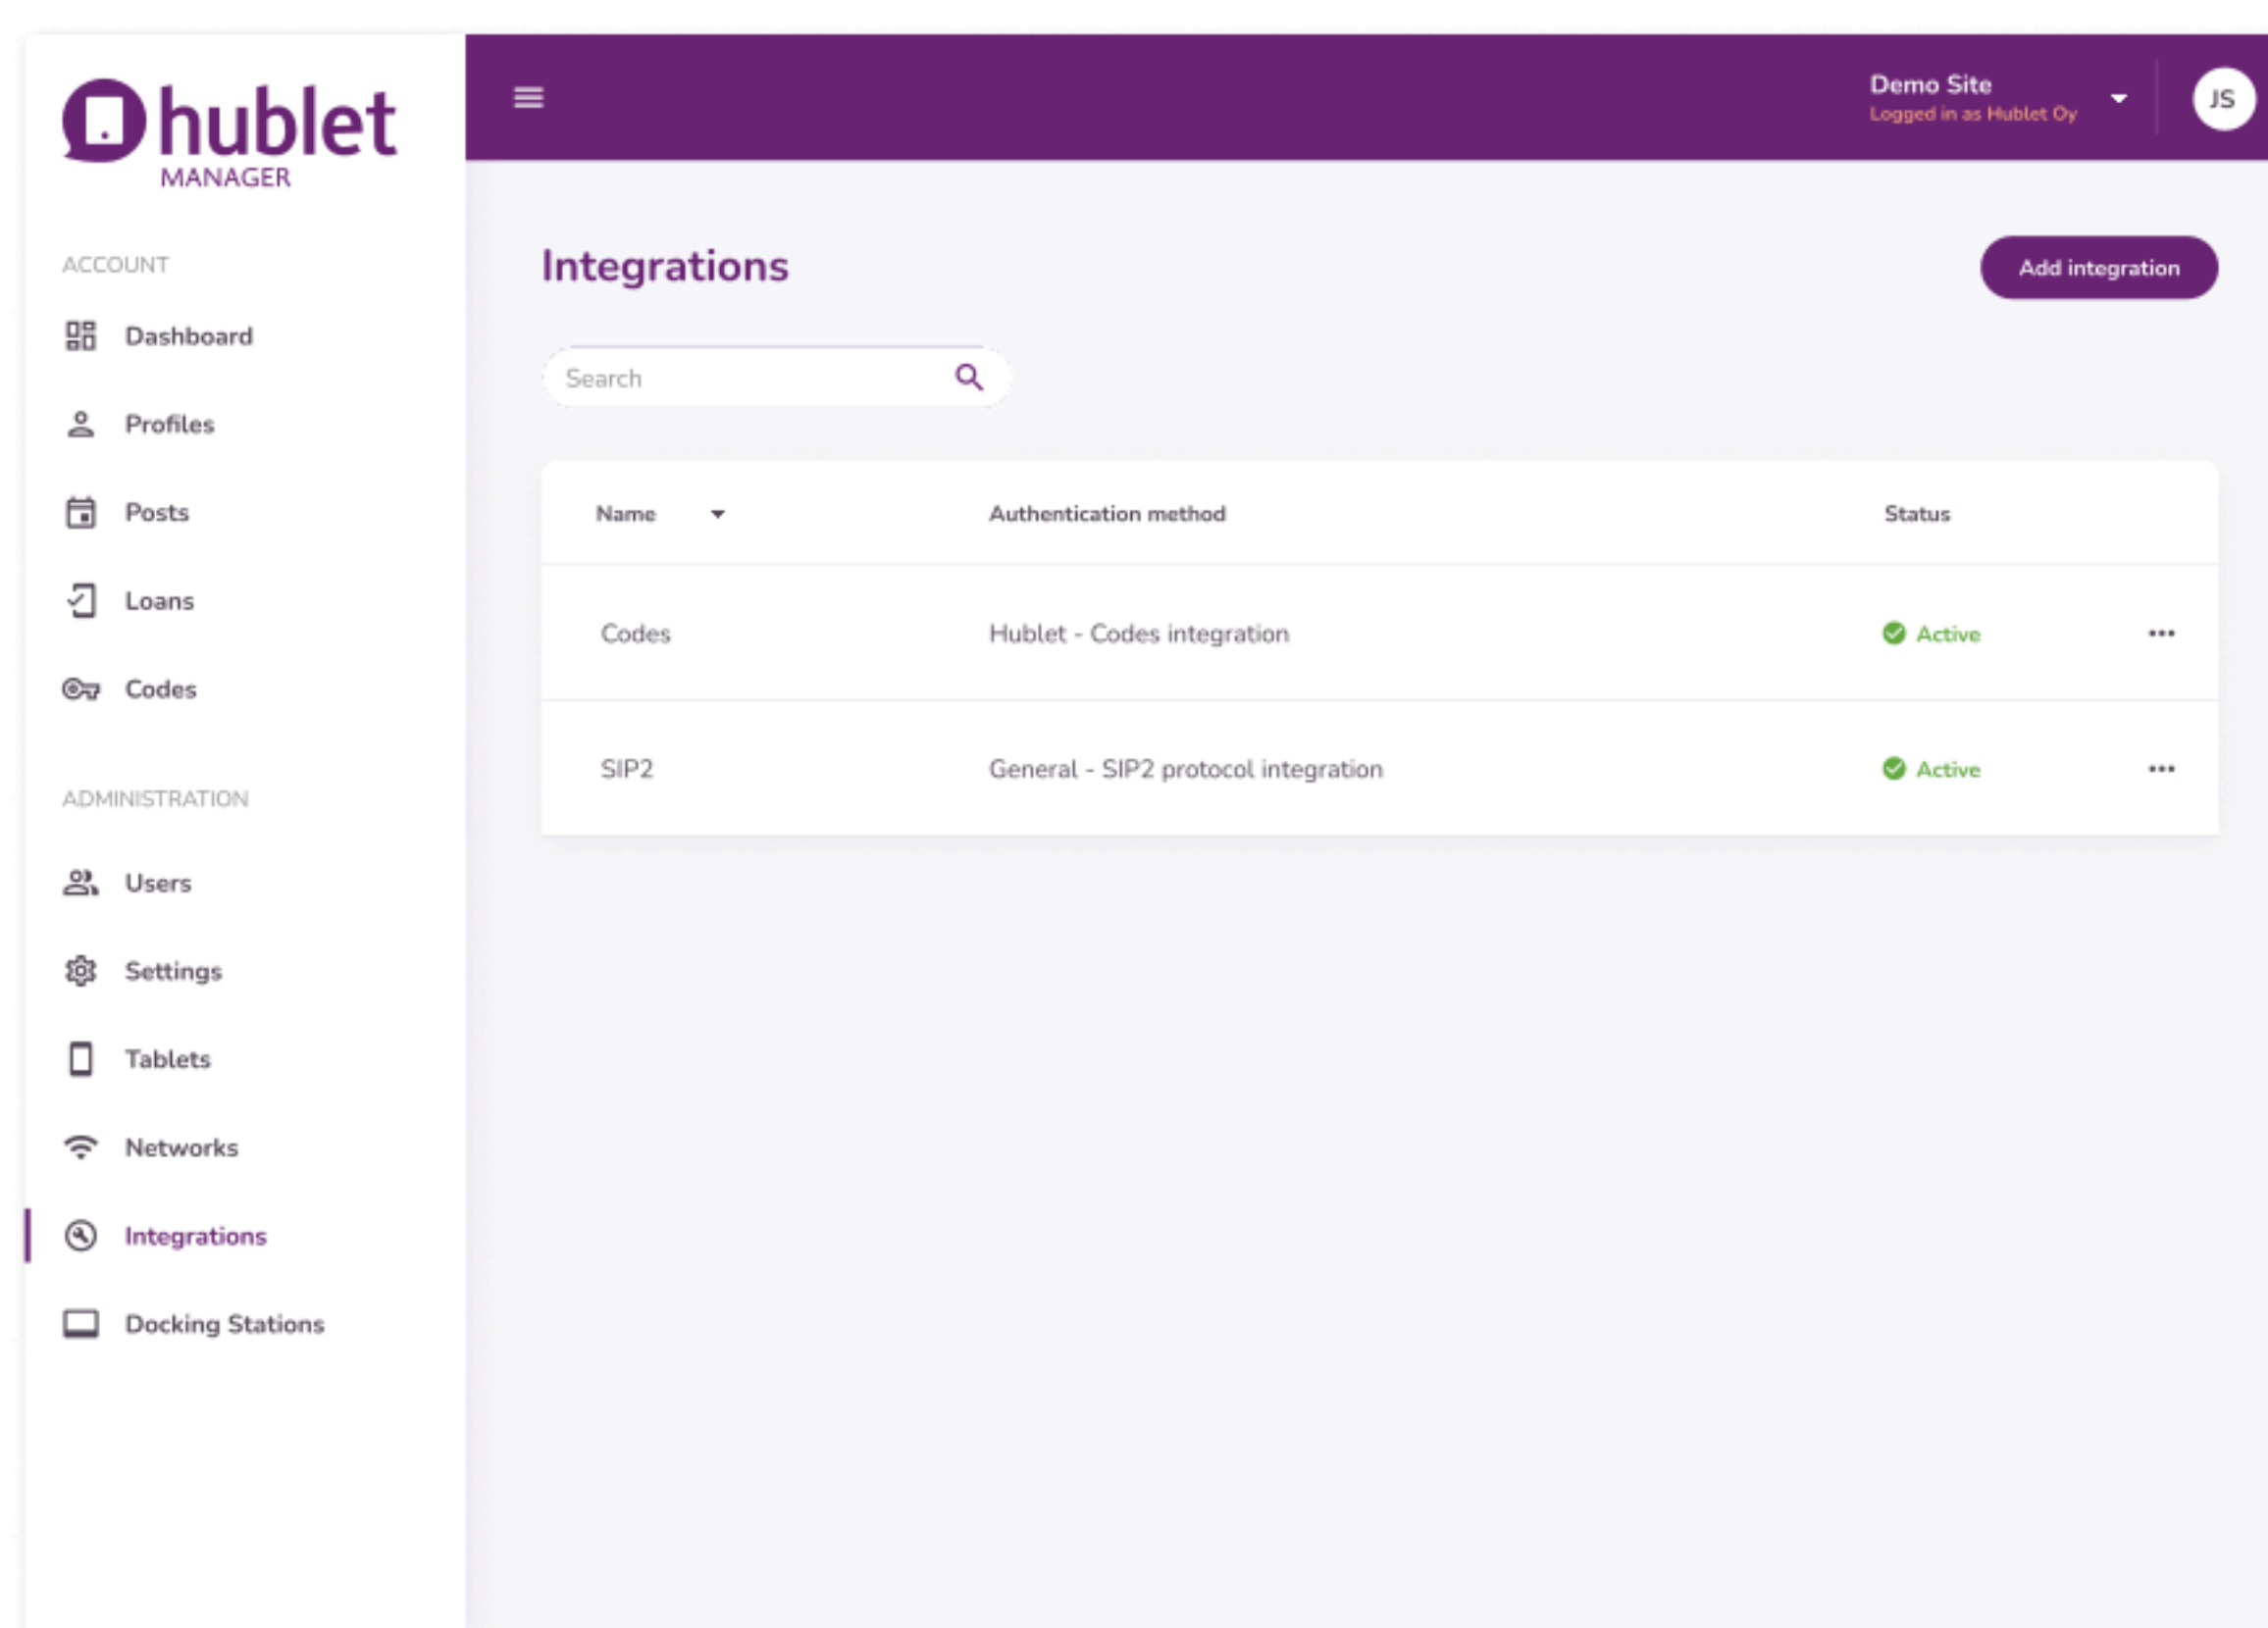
hublet
MANAGER

ACCOUNT

Dashboard

Profiles

Posts

Loans

Codes

ADMINISTRATION

Users

Settings

Tablets

Networks

Integrations

Docking Stations

Demo Site
Logged in as Hublet Oy

JS

Integrations

Add integration

Search

| Name | Authentication method | Status | |
|---|---|---|---|
| Codes | Hublet - Codes integration | Active | ••• |
| SIP2 | General - SIP2 protocol integration | Active | ••• |